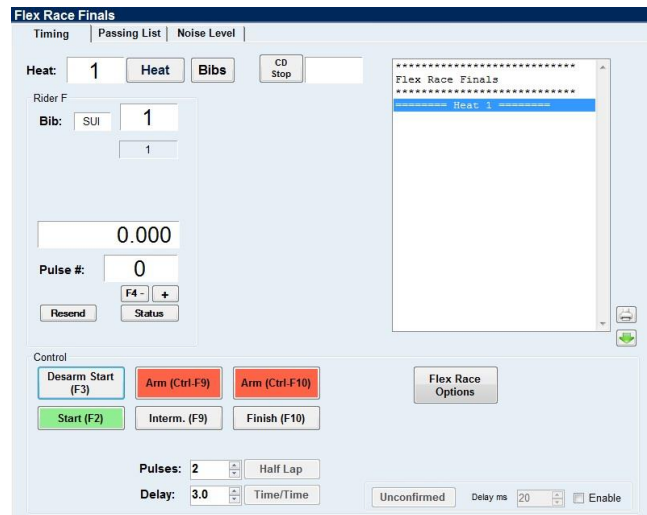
Flex Race Finals

Timing | Passing List | Noise Level

Heat: 1 Heat Bibs CD Stop

Rider F

Bib: SUI 1

1

0.000

Pulse #: 0

F4 - +

Resend Status

****************************
Flex Race Finals
****************************
======== Heat 1 ========

Control

Desarm Start (F3) Arm (Ctrl-F9) Arm (Ctrl-F10) Flex Race Options

Start (F2) Interm. (F9) Finish (F10)

Pulses: 2 Half Lap

Delay: 3.0 Time/Time

Unconfirmed Delay ms 20 Enable